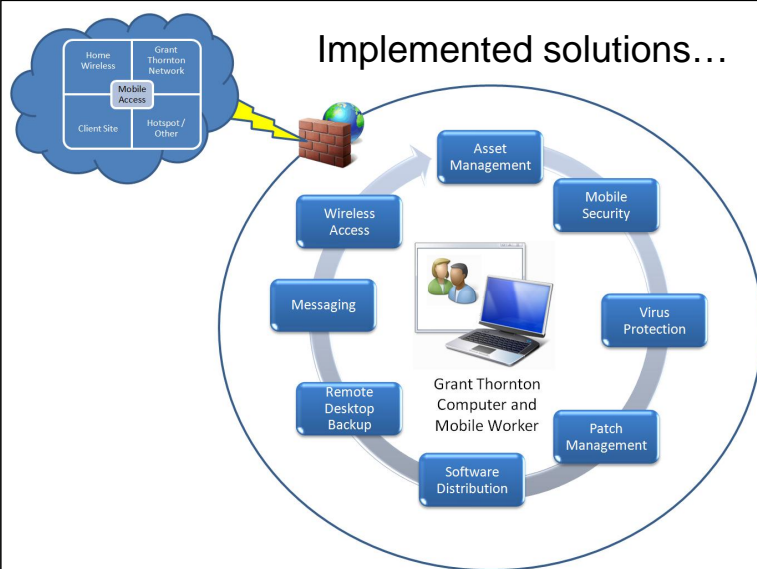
Home Wireless

Grant Thornton Network

Mobile Access

Client Site

Hotspot / Other

Implemented solutions…

Asset Management

Mobile Security

Virus Protection

Patch Management

Software Distribution

Remote Desktop Backup

Messaging

Wireless Access

Grant Thornton Computer and Mobile Worker